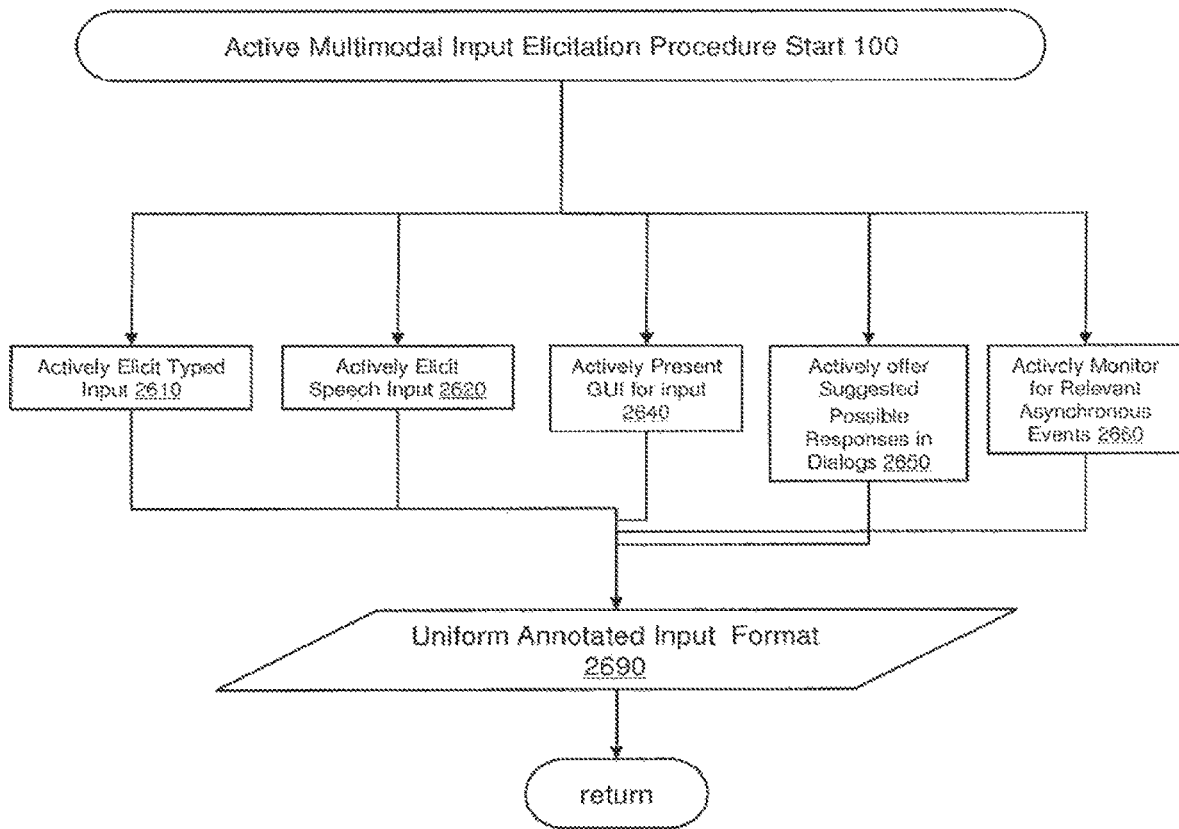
Active Multimodal Input Elicitation Procedure Start 100

Actively Elicit Typed Input 2610

Actively Elicit Speech Input 2620

Actively Present GUI for input 2640

Actively offer Suggested Possible Responses in Dialogs 2650

Actively Monitor for Relevant Asynchronous Events 2660

Uniform Annotated Input Format 2690

return